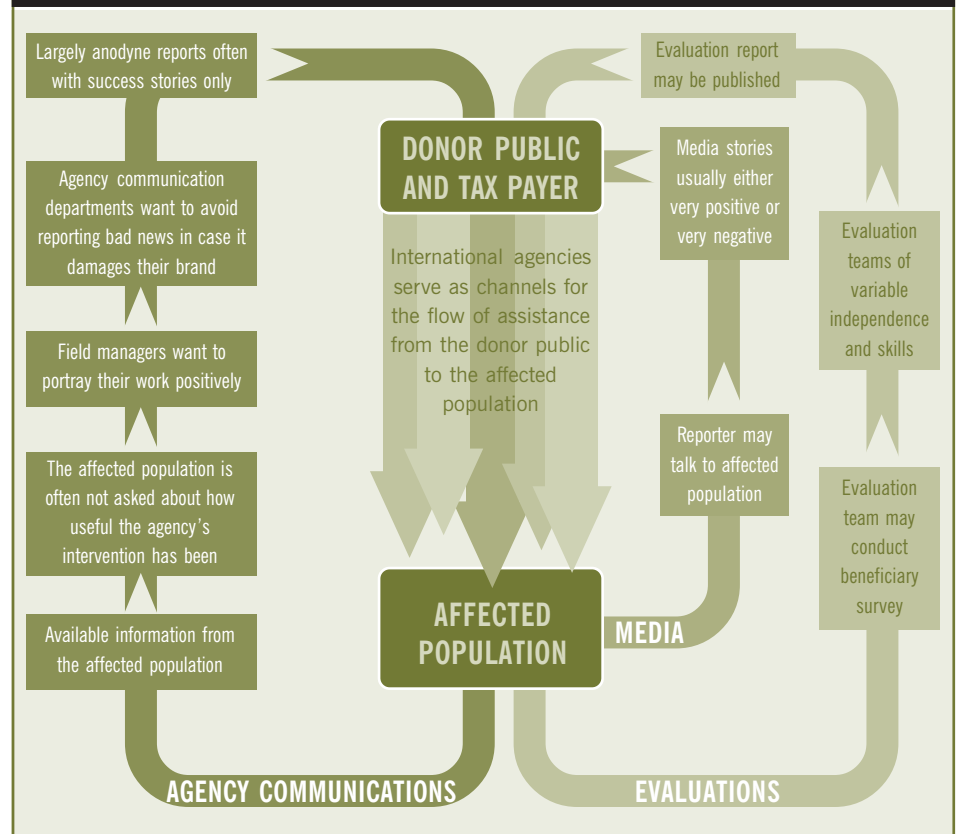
Largely anodyne reports often with success stories only

Agency communication departments want to avoid reporting bad news in case it damages their brand

Field managers want to portray their work positively

The affected population is often not asked about how useful the agency's intervention has been

Available information from the affected population

DONOR PUBLIC AND TAX PAYER

International agencies serve as channels for the flow of assistance from the donor public to the affected population

AFFECTED POPULATION

Evaluation report may be published

Media stories usually either very positive or very negative

Reporter may talk to affected population

MEDIA

Evaluation teams of variable independence and skills

Evaluation team may conduct beneficiary survey

AGENCY COMMUNICATIONS

EVALUATIONS